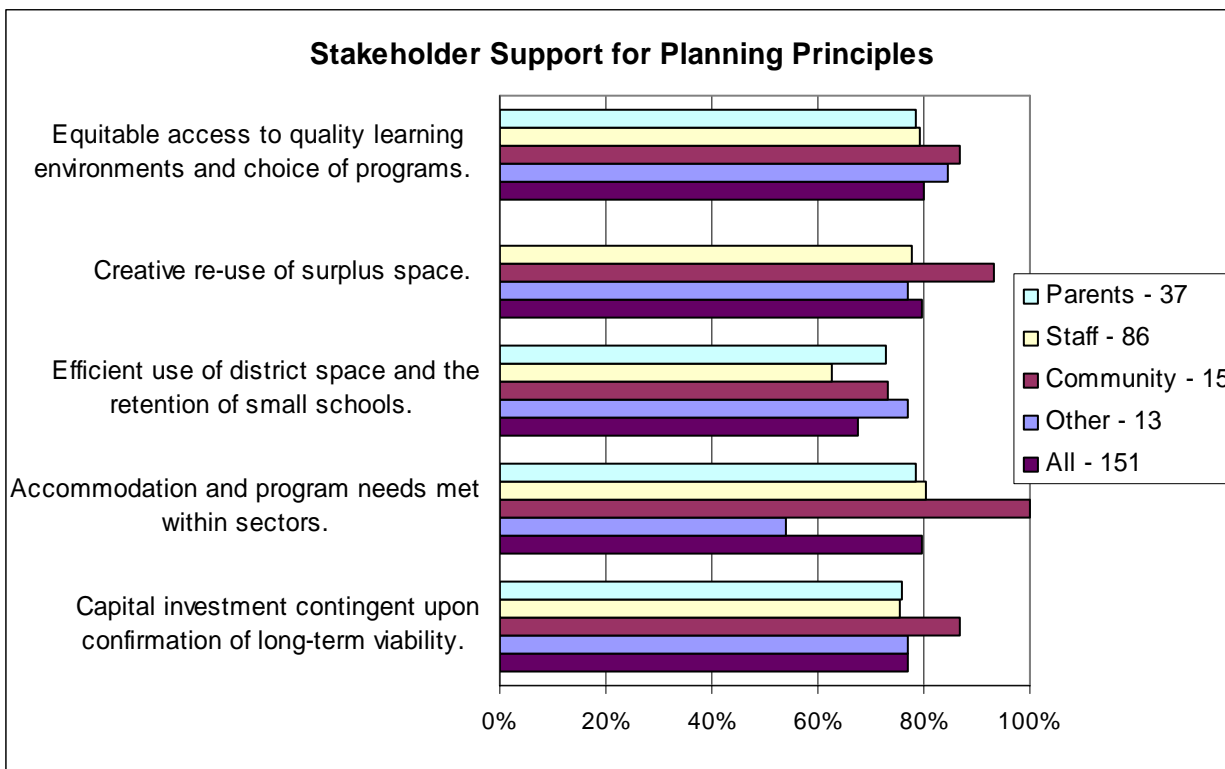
Stakeholder Support for Planning Principles

Equitable access to quality learning environments and choice of programs.

Creative re-use of surplus space.

Efficient use of district space and the retention of small schools.

Accommodation and program needs met within sectors.

Capital investment contingent upon confirmation of long-term viability.

0%
20%
40%
60%
80%
100%

Parents - 37
Staff - 86
Community - 15
Other - 13
All - 151